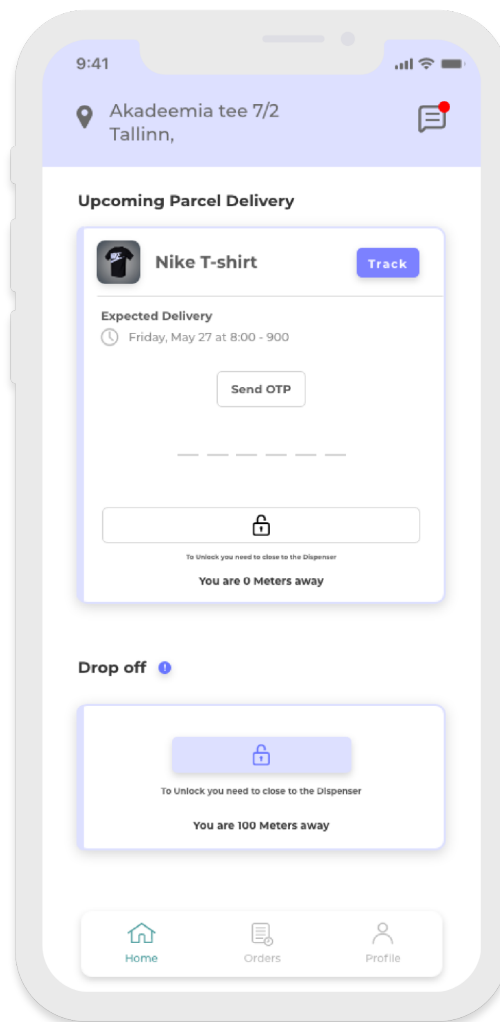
9:41

Akadeemia tee 7/2
Tallinn,

Upcoming Parcel Delivery

Nike T-shirt

Track

Expected Delivery

Friday, May 27 at 8:00 - 900

Send OTP

To Unlock you need to close to the Dispenser

You are 0 Meters away

Drop off

To Unlock you need to close to the Dispenser

You are 100 Meters away

Home

Orders

Profile